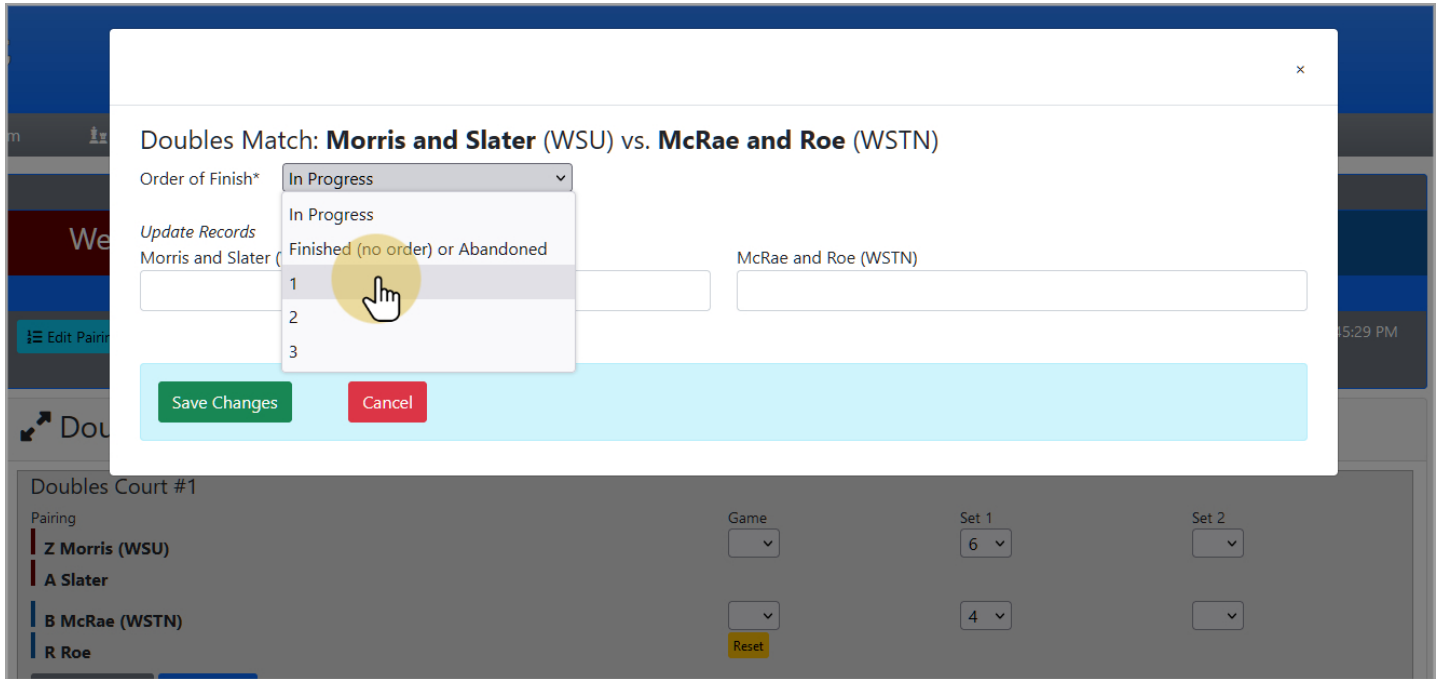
m

×

Doubles Match: **Morris and Slater** (WSU) vs. **McRae and Roe** (WSTN)

Order of Finish* In Progress

In Progress
Finished (no order) or Abandoned
1
2
3

We

Update Records
Morris and Slater (

McRae and Roe (WSTN)

Edit Pairin

45:29 PM

Save Changes Cancel

Dou

Doubles Court #1

Pairing

Z Morris (WSU)
A Slater

B McRae (WSTN)
R Roe

| Game | Set 1 | Set 2 |
|---|---|---|
| | 6 | |
| | 4 | |

Reset